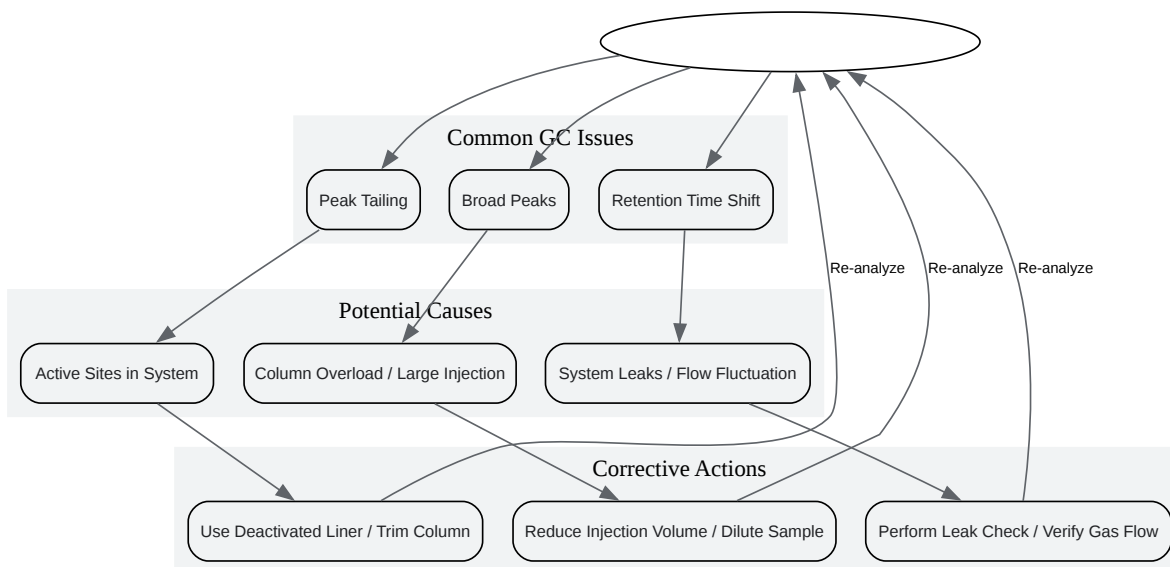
Common GC Issues

Peak Tailing

Broad Peaks

Retention Time Shift

Potential Causes

Active Sites in System

Column Overload / Large Injection

System Leaks / Flow Fluctuation

Corrective Actions

Use Deactivated Liner / Trim Column

Reduce Injection Volume / Dilute Sample

Perform Leak Check / Verify Gas Flow

Re-analyze

Re-analyze

Re-analyze